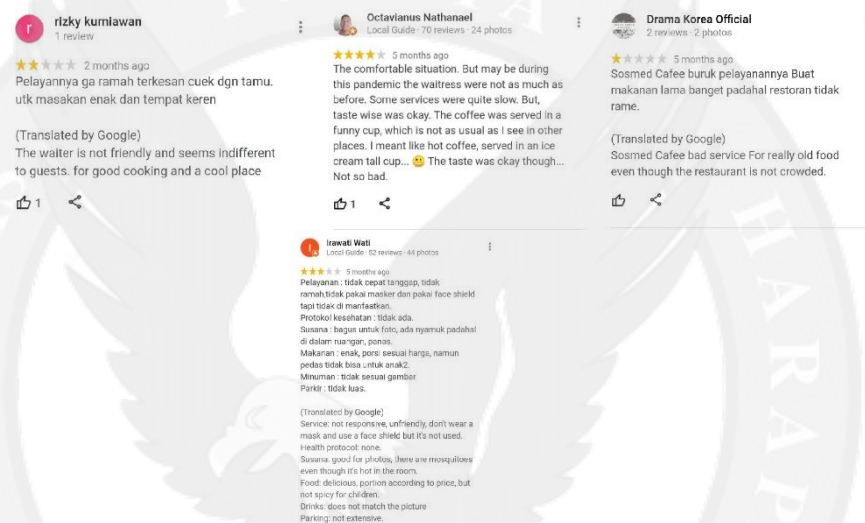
r

rizky kurniawan
1 review

2 months ago
Pelayanannya ga ramah terkesan cuek dgn tamu. utk masakan enak dan tempat keren

(Translated by Google)
The waiter is not friendly and seems indifferent to guests. for good cooking and a cool place

1

Octavianus Nathanael
Local Guide · 70 reviews · 24 photos

5 months ago
The comfortable situation. But may be during this pandemic the waitress were not as much as before. Some services were quite slow. But, taste wise was okay. The coffee was served in a funny cup, which is not as usual as I see in other places. I meant like hot coffee, served in an ice cream tall cup... 🙁 The taste was okay though... Not so bad.

1

I

Irawati Wati
Local Guide · 52 reviews · 44 photos

5 months ago
Pelayanan : tidak cepat tanggap, tidak ramah,tidak pakai masker dan pakai face shield tapi tidak di manfaatkan.
Protokol kesehatan : tidak ada.
Susana : bagus untuk foto, ada nyamuk padahal di dalam ruangan, panas.
Makanan : enak, porsi sesuai harga, namun pedas tidak bisa untuk anak2.
Minuman : tidak sesuai gambar
Parkir : tidak luas.

(Translated by Google)
Service: not responsive, unfriendly, don't wear a mask and use a face shield but it's not used.
Health protocol: none.
Susana: good for photos, there are mosquitoes even though it's hot in the room.
Food: delicious, portion according to price, but not spicy for children.
Drinks: does not match the picture
Parking: not extensive.

Drama Korea Official
2 reviews · 2 photos

5 months ago
Sosmed Cafee buruk pelayanannya Buat makanan lama banget padahal restoran tidak rame.

(Translated by Google)
Sosmed Cafee bad service For really old food even though the restaurant is not crowded.